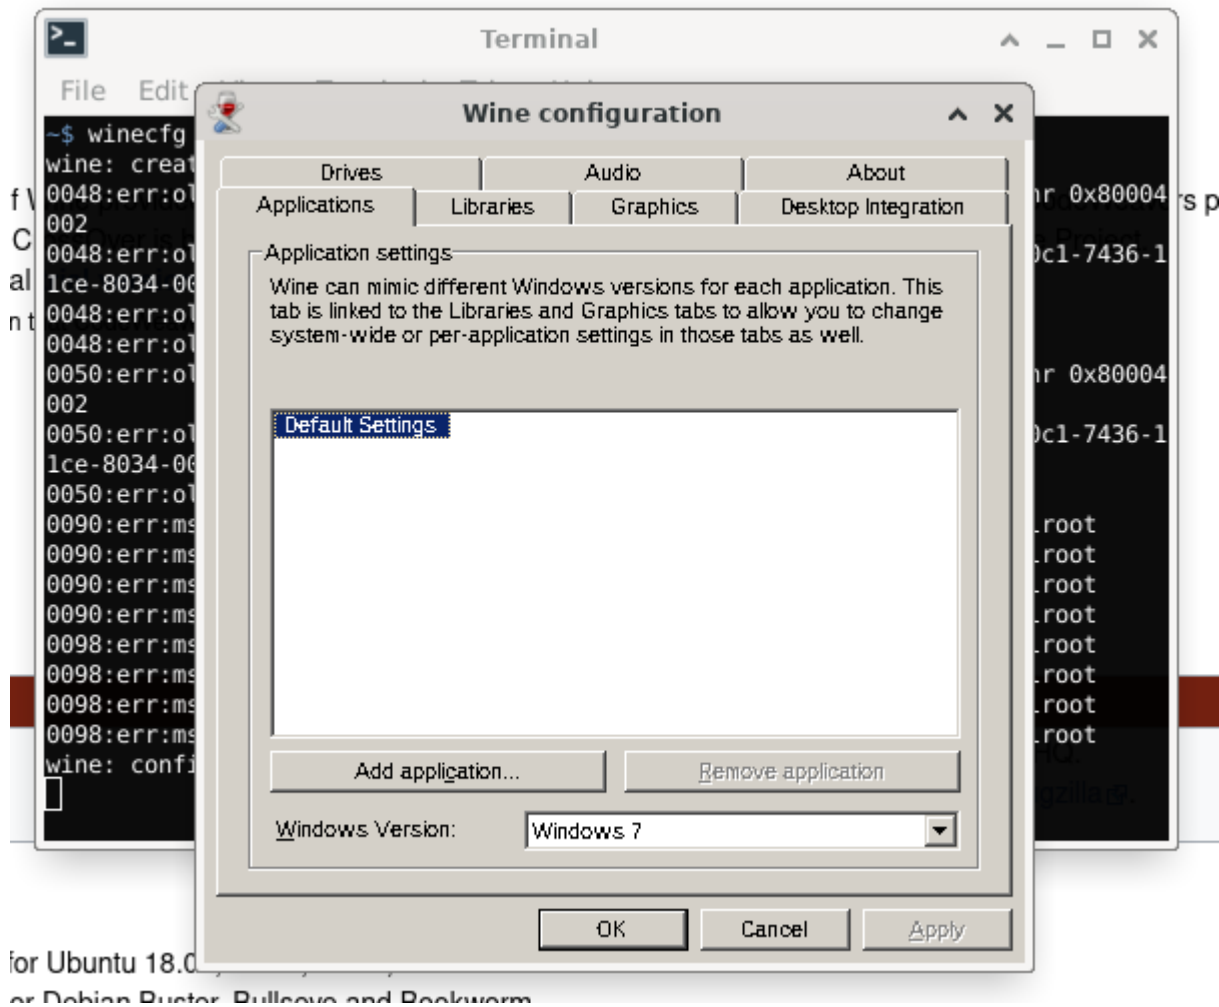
Terminal

File Edit

~$ winecfg
wine: creat
0048:err:ol
002
0048:err:ol
1ce-8034-00
0048:err:ol
0048:err:ol
0050:err:ol
002
0050:err:ol
1ce-8034-00
0050:err:ol
0090:err:ms
0090:err:ms
0090:err:ms
0090:err:ms
0098:err:ms
0098:err:ms
0098:err:ms
0098:err:ms
wine: confi

hr 0x80004
)c1-7436-1
hr 0x80004
)c1-7436-1
.root
.root
.root
.root
.root
.root
.root
.root

f V
C
al
n t
rs p

Wine configuration

Drives | Audio | About
Applications | Libraries | Graphics | Desktop Integration

Application settings
Wine can mimic different Windows versions for each application. This tab is linked to the Libraries and Graphics tabs to allow you to change system-wide or per-application settings in those tabs as well.

Default Settings

Add application...
Remove application

Windows Version: Windows 7

OK Cancel Apply

for Ubuntu 18.0
or Debian Buster, Bullseye and Bookworm